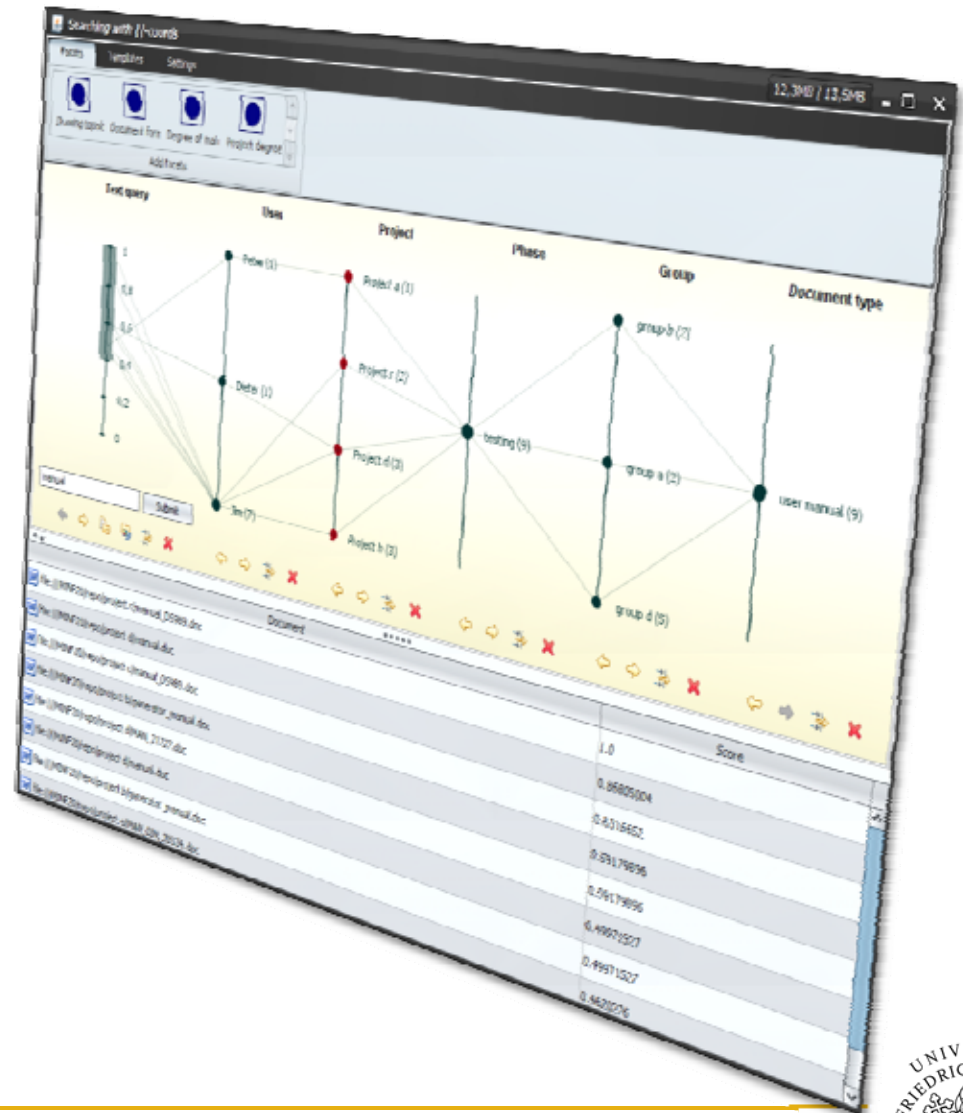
Searching with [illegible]

Facets Templates Settings

12,3MB / 13,5MB

Drawing topic Document Type Degree of task Project degree

Add facets

Text query

User

Project

Phase

Group

Document type

1

0,8

0,6

0,4

0,2

0

Peter (1)

Dieter (1)

Tim (7)

Project a (1)

Project c (2)

Project d (3)

Project h (3)

testing (9)

group b (2)

group a (2)

group d (5)

user manual (9)

manual

Submit

Document

Score

file:///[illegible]/project c/manual_D5989.doc

file:///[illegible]/project d/manual.doc

file:///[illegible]/project c/manual_D5989.doc

file:///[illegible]/project b/generator_manual.doc

file:///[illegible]/project d/MAN_2127.doc

file:///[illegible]/project d/manual.doc

file:///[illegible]/project b/generator_manual.doc

file:///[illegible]/project c/MAN_EDN_29134.doc

1.0

0.86805004

0.6316652

0.59179896

0.59179896

0.49971527

0.49971527

0.4620276